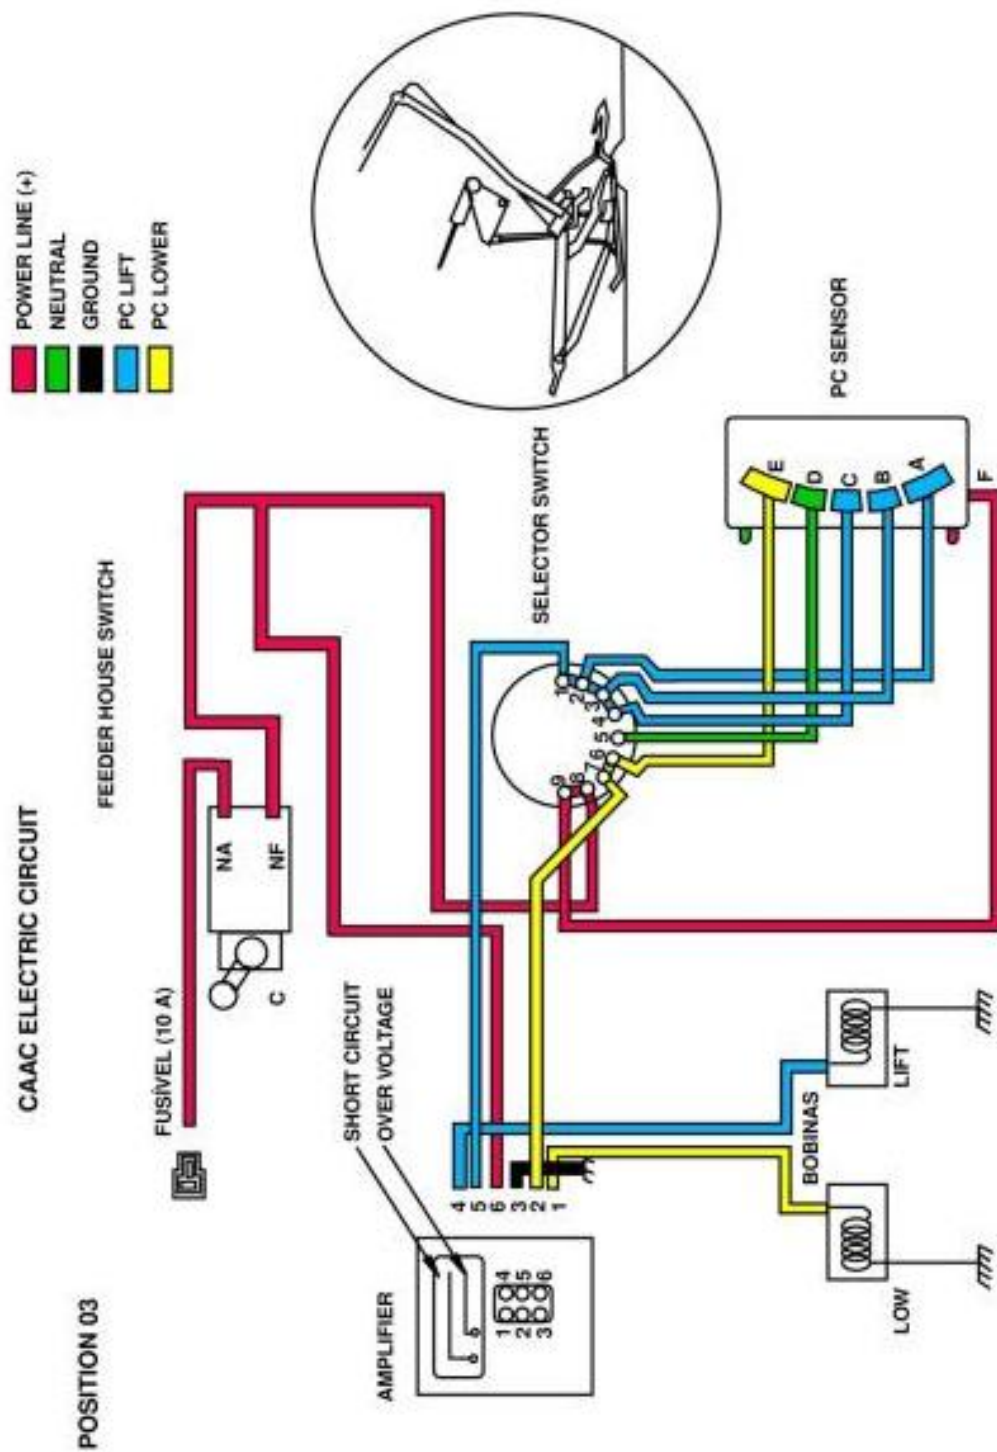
POWER LINE (+)
NEUTRAL
GROUND
PC LIFT
PC LOWER

CAAC ELECTRIC CIRCUIT

POSITION 03

FEEDER HOUSE SWITCH

SELECTOR SWITCH

PC SENSOR

FUSÍVEL (10 A)

NA
NF
C

SHORT CIRCUIT
OVER VOLTAGE

AMPLIFIER
1 4
2 5
3 6

4
5
6
3
2
1

1
2
3
4
5
6
7
8
9

E
D
C
B
A
F

BOBINAS
LIFT
LOW